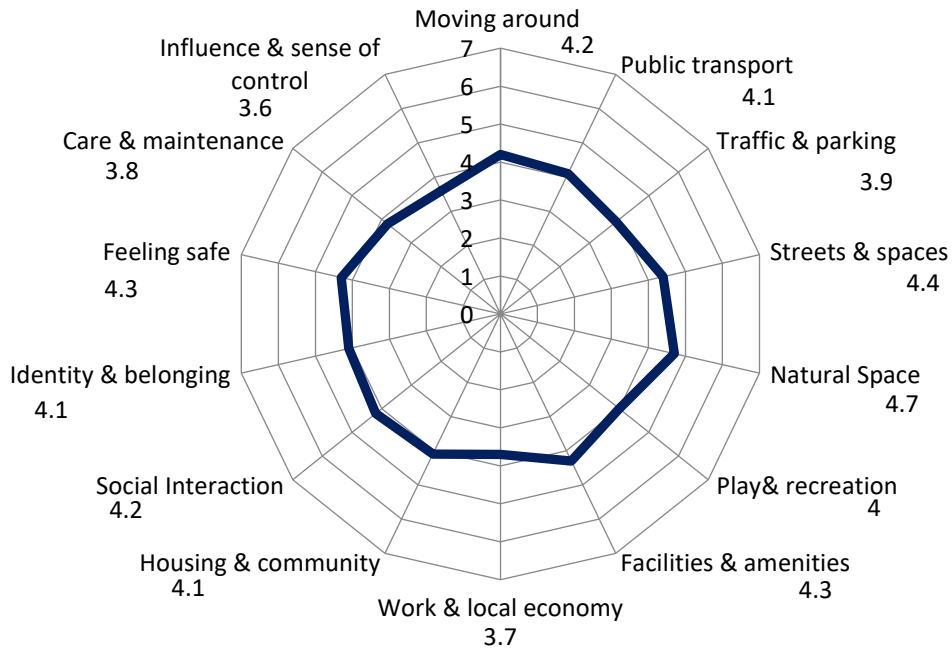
Moving around
4.2
7
6
5
4
3
2
1
0
Public transport
4.1
Traffic & parking
3.9
Streets & spaces
4.4
Natural Space
4.7
Play& recreation
4
Facilities & amenities
4.3
Work & local economy
3.7
Housing & community
4.1
Social Interaction
4.2
Identity & belonging
4.1
Feeling safe
4.3
Care & maintenance
3.8
Influence & sense of control
3.6